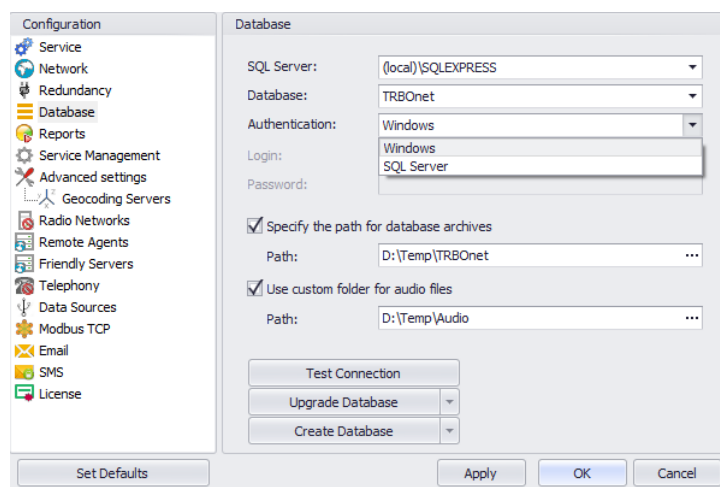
Configuration
Service
Network
Redundancy
Database
Reports
Service Management
Advanced settings
Geocoding Servers
Radio Networks
Remote Agents
Friendly Servers
Telephony
Data Sources
Modbus TCP
Email
SMS
License

Database

SQL Server: (local)\SQLEXPRESS
Database: TRBOnet
Authentication: Windows
Windows
SQL Server
Login:
Password:

Specify the path for database archives
Path: D:\Temp\TRBOnet ...
Use custom folder for audio files
Path: D:\Temp\Audio ...

Test Connection
Upgrade Database
Create Database

Set Defaults
Apply
OK
Cancel